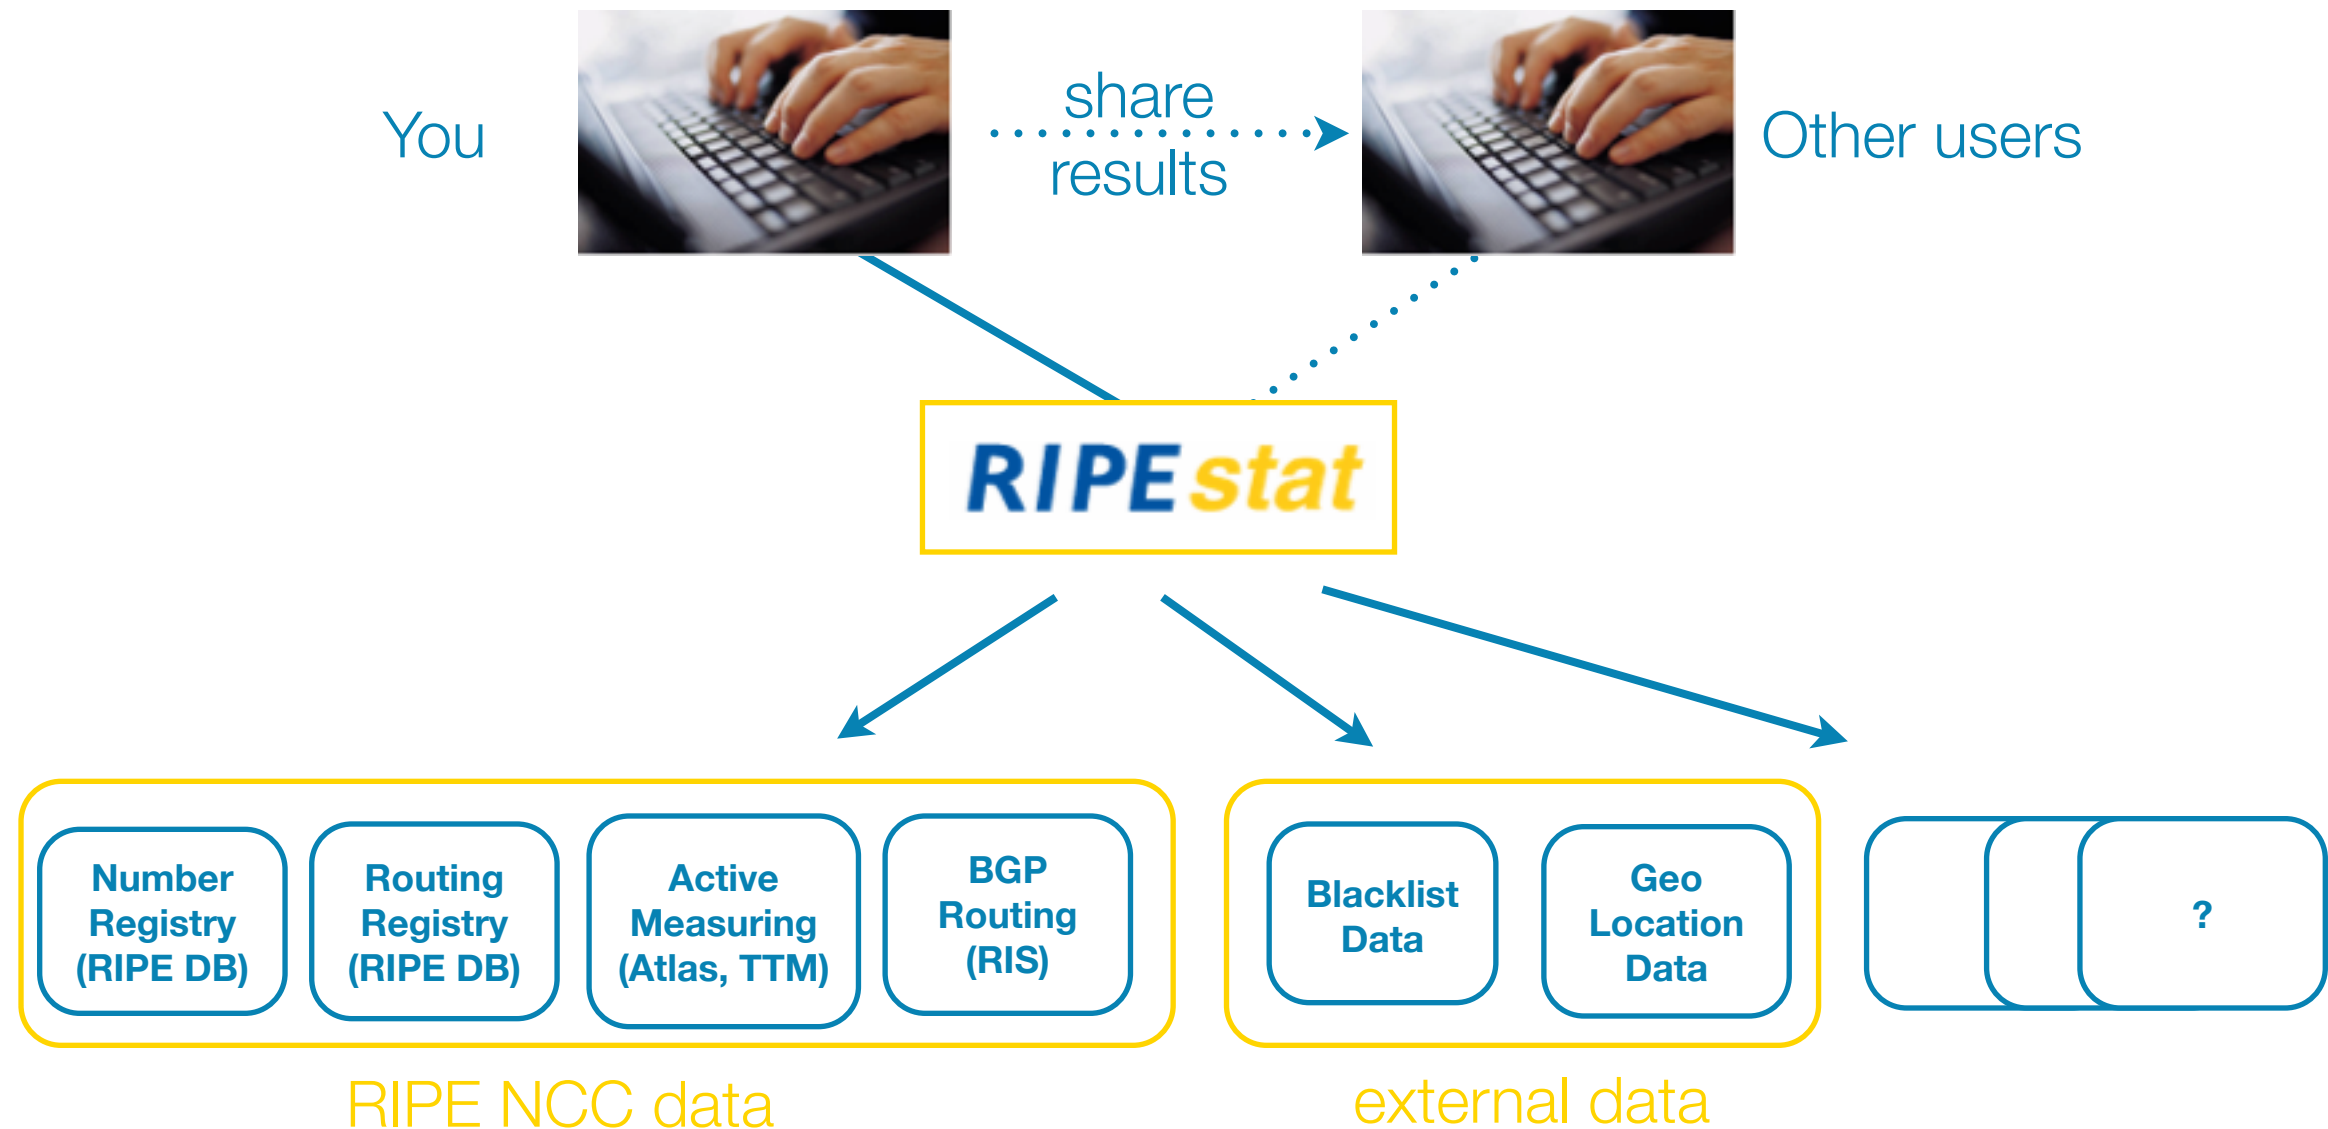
You

share results

Other users

RIPEstat

Number Registry (RIPE DB)

Routing Registry (RIPE DB)

Active Measuring (Atlas, TTM)

BGP Routing (RIS)

Blacklist Data

Geo Location Data

?

RIPE NCC data

external data